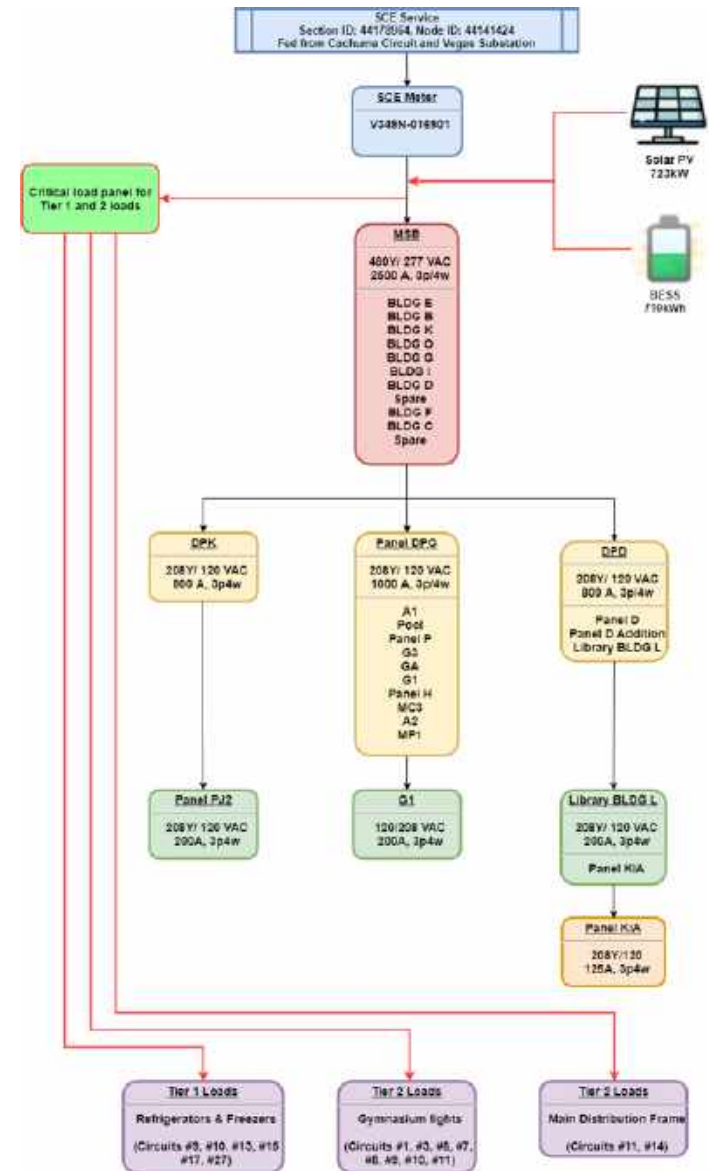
SCE Service
Section ID: 44178964, Node ID: 44141424
Fed from Cachuma Circuit and Vegas Substation

SCE Meter
V349N-016901

Solar PV
723kW

BESS
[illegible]kWh

Critical load panel for Tier 1 and 2 loads

MSB
480Y/ 277 VAC
2500 A, 3p/4w
BLDG E
BLDG B
BLDG K
BLDG O
BLDG G
BLDG I
BLDG D
Spare
BLDG F
BLDG C
Spare

DPK
208Y/ 120 VAC
800 A, 3p4w

Panel DPG
208Y/ 120 VAC
1000 A, 3p/4w
A1
Pool
Panel P
G3
GA
G1
Panel H
MC3
A2
MP1

DPD
208Y/ 120 VAC
800 A, 3p/4w
Panel D
Panel D Addition
Library BLDG L

Panel PJ2
208Y/ 120 VAC
200A, 3p4w

G1
120/208 VAC
200A, 3p4w

Library BLDG L
208Y/ 120 VAC
200A, 3p4w
Panel KIA

Panel KIA
208Y/120
125A, 3p4w

Tier 1 Loads
Refrigerators & Freezers
(Circuits #8, #10, #13, #15 #17, #27)

Tier 2 Loads
Gymnasium lights
(Circuits #1, #3, #5, #7, #8, #9, #10, #11)

Tier 2 Loads
Main Distribution Frame
(Circuits #11, #14)